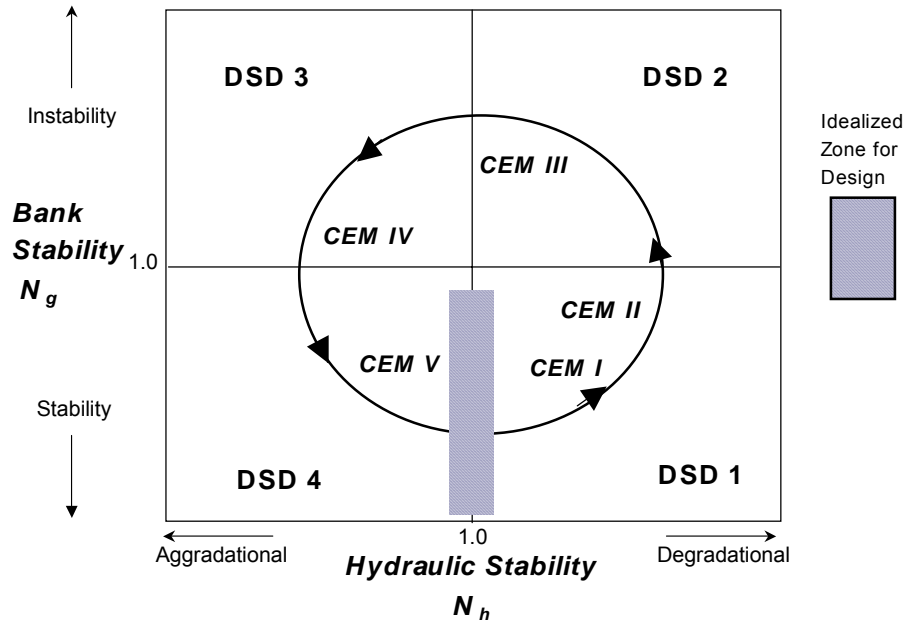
Instability

DSD 3

DSD 2

Idealized Zone for Design

CEM III

Bank Stability $N_g$

CEM IV

1.0

CEM II

CEM V

CEM I

Stability

DSD 4

DSD 1

1.0

Aggradational

Degradational

Hydraulic Stability

$N_h$